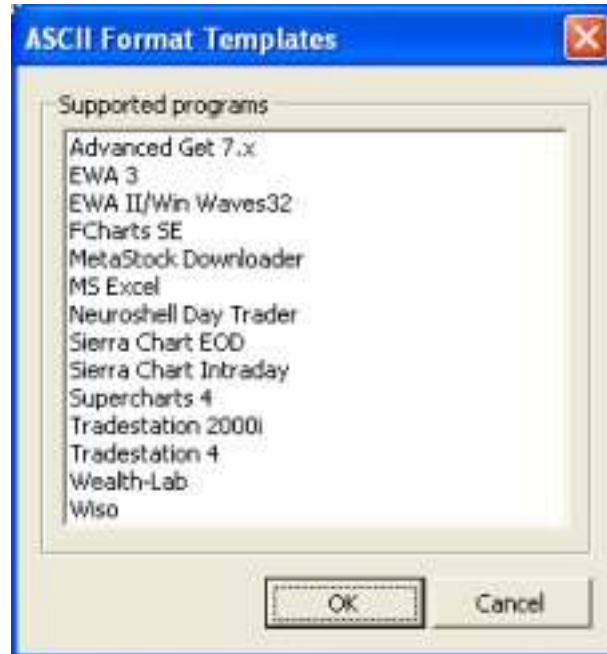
ASCII Format Templates

Supported programs

Advanced Get 7.x
EWA 3
EWA II/Win Waves32
FCharts SE
MetaStock Downloader
MS Excel
Neuroshell Day Trader
Sierra Chart EOD
Sierra Chart Intraday
Supercharts 4
Tradestation 2000i
Tradestation 4
Wealth-Lab
Wiso

OK
Cancel